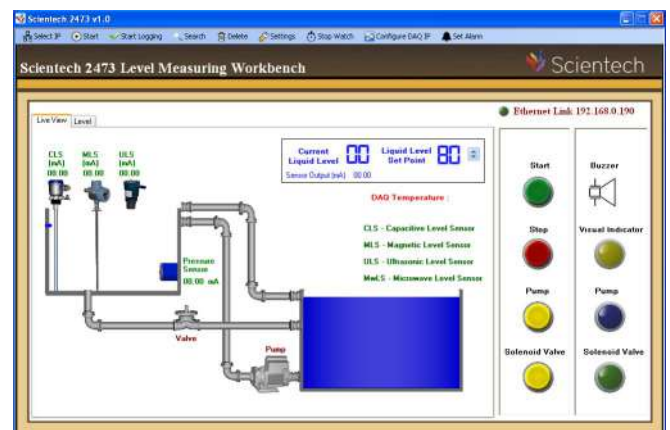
Scientech 2473 v1.0

Select IP  Start  Start Logging  Search  Delete  Settings  Stop Watch  Configure DAQ IP  Set Alarm

Scientech 2473 Level Measuring Workbench

Scientech

Ethernet Link 192.168.0.190

Live View  Level

CLS (mA) 00.00

MLS (mA) 00.00

ULS (mA) 00.00

Current Liquid Level 00

Liquid Level Set Point 80

Sensor Output (mA) 00.00

DAQ Temperature :

CLS - Capacitive Level Sensor

MLS - Magnetic Level Sensor

ULS - Ultrasonic Level Sensor

MwLS - Microwave Level Sensor

Pressure Sensor 00.00 mA

Valve

Pump

Start

Buzzer

Stop

Visual Indicator

Pump

Pump

Solenoid Valve

Solenoid Valve